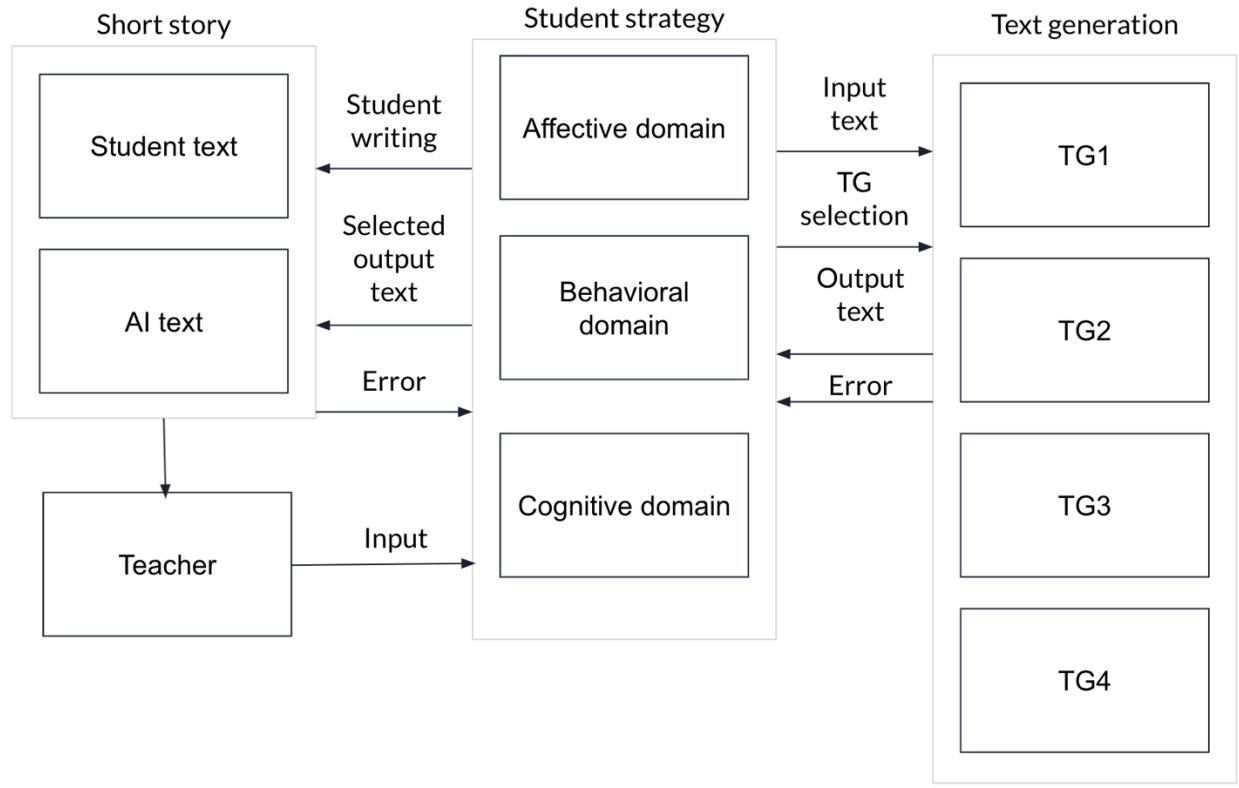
Short story

Student text

AI text

Student strategy

Affective domain

Behavioral domain

Cognitive domain

Text generation

TG1

TG2

TG3

TG4

Student writing

Selected output text

Error

Teacher

Input

Input text

TG selection

Output text

Error